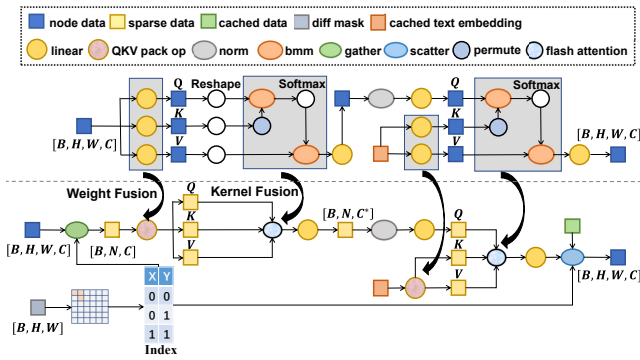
node data   sparse data   cached data   diff mask   cached text embedding

linear   QKV pack op   norm   bmm   gather   scatter   permute   flash attention

$Q$
Reshape
Softmax
$K$
$V$
$[B, H, W, C]$

$Q$
Softmax
$K$
$V$
$[B, H, W, C]$

Weight Fusion
$Q$
Kernel Fusion
$K$
$V$
$[B, N, C^*]$
$[B, H, W, C]$
$[B, N, C]$

$Q$
$K$
$V$
$[B, H, W, C]$

$[B, H, W]$

| X | Y |
|---|---|
| 0 | 0 |
| 0 | 1 |
| 1 | 1 |

Index